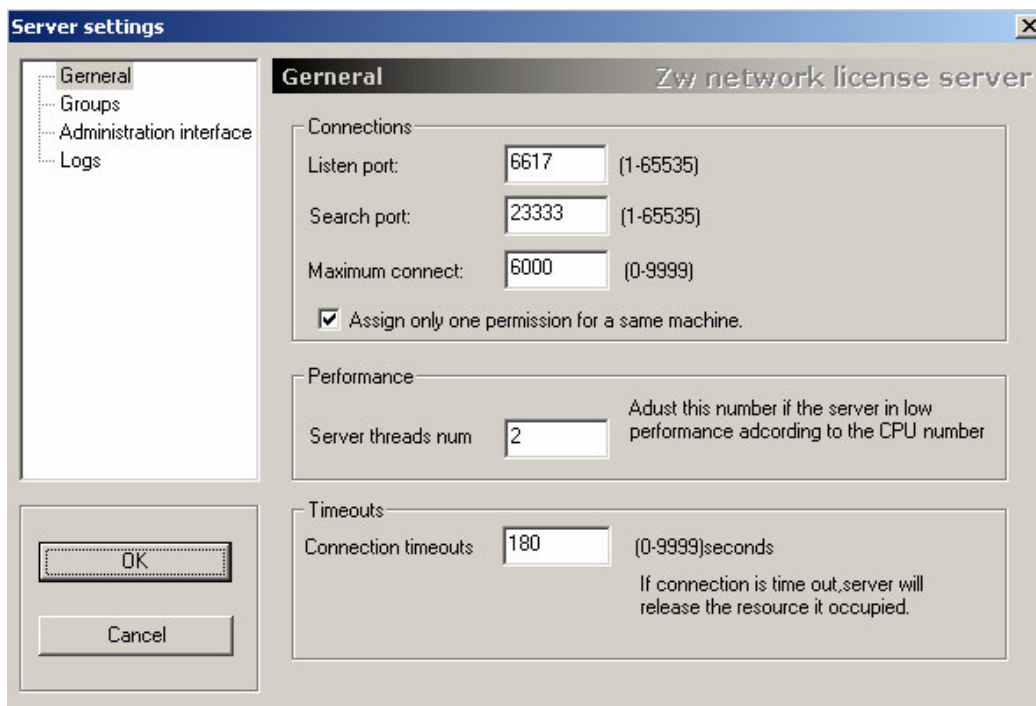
Server settings

Gerneral
Groups
Administration interface
Logs

Gerneral
Zw network license server

Connections
Listen port: 6617 (1-65535)
Search port: 23333 (1-65535)
Maximum connect: 6000 (0-9999)
☑ Assign only one permission for a same machine.

Performance
Server threads num 2
Adust this number if the server in low performance adcording to the CPU number

Timeouts
Connection timeouts 180 (0-9999)seconds
If connection is time out,server will release the resource it occupied.

OK
Cancel